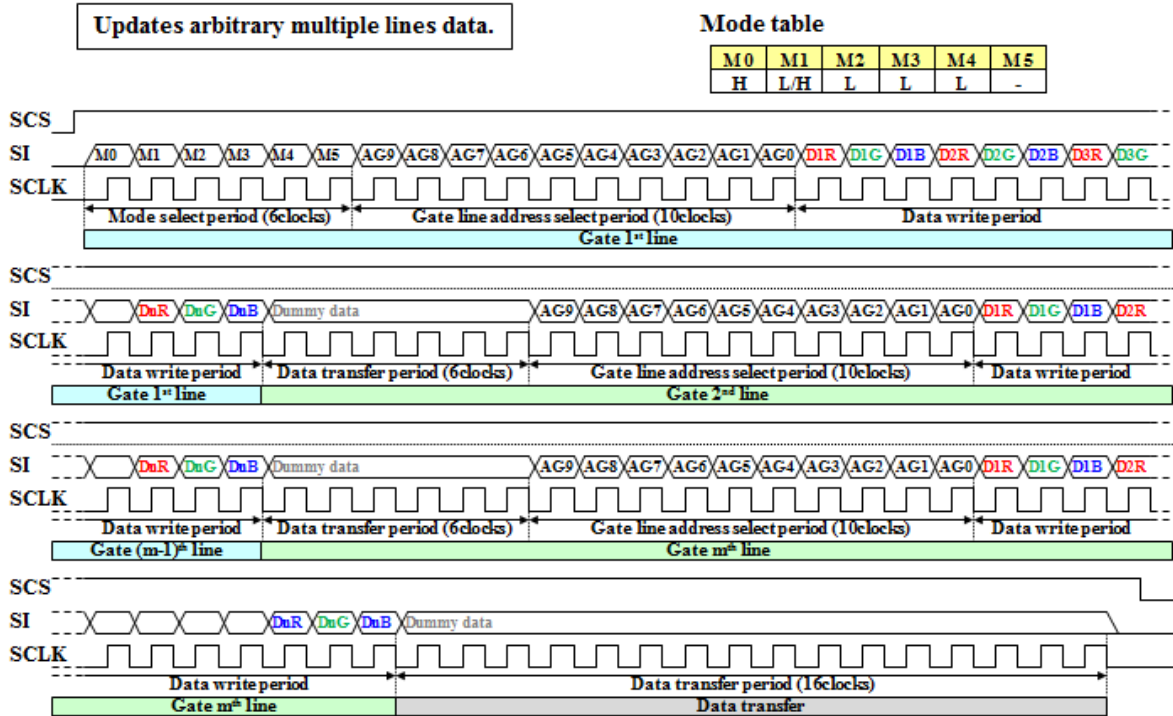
Updates arbitrary multiple lines data.

Mode table

| M0 | M1 | M2 | M3 | M4 | M5 |
|---|---|---|---|---|---|
| H | L/H | L | L | L | - |

SCS
SI
M0 M1 M2 M3 M4 M5 AG9 AG8 AG7 AG6 AG5 AG4 AG3 AG2 AG1 AG0 D1R D1G D1B D2R D2G D2B D3R D3G
SCLK
Mode select period (6clocks)
Gate line address select period (10clocks)
Data write period
Gate 1st line

SCS
SI
DnR DnG DnB Dummy data AG9 AG8 AG7 AG6 AG5 AG4 AG3 AG2 AG1 AG0 D1R D1G D1B D2R
SCLK
Data write period
Data transfer period (6clocks)
Gate line address select period (10clocks)
Data write period
Gate 1st line
Gate 2nd line

SCS
SI
DnR DnG DnB Dummy data AG9 AG8 AG7 AG6 AG5 AG4 AG3 AG2 AG1 AG0 D1R D1G D1B D2R
SCLK
Data write period
Data transfer period (6clocks)
Gate line address select period (10clocks)
Data write period
Gate (m-1)th line
Gate mth line

SCS
SI
DnR DnG DnB Dummy data
SCLK
Data write period
Data transfer period (16clocks)
Gate mth line
Data transfer